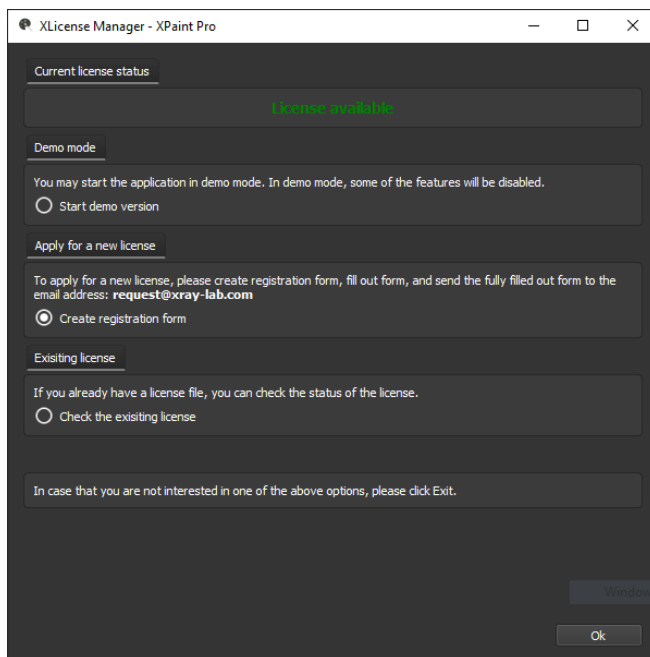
XLicense Manager - XPaint Pro

Current license status

License available

Demo mode

You may start the application in demo mode. In demo mode, some of the features will be disabled.

Start demo version

Apply for a new license

To apply for a new license, please create registration form, fill out form, and send the fully filled out form to the email address: **request@xray-lab.com**

Create registration form

Exisiting license

If you already have a license file, you can check the status of the license.

Check the exisiting license

In case that you are not interested in one of the above options, please click Exit.

Windov

Ok